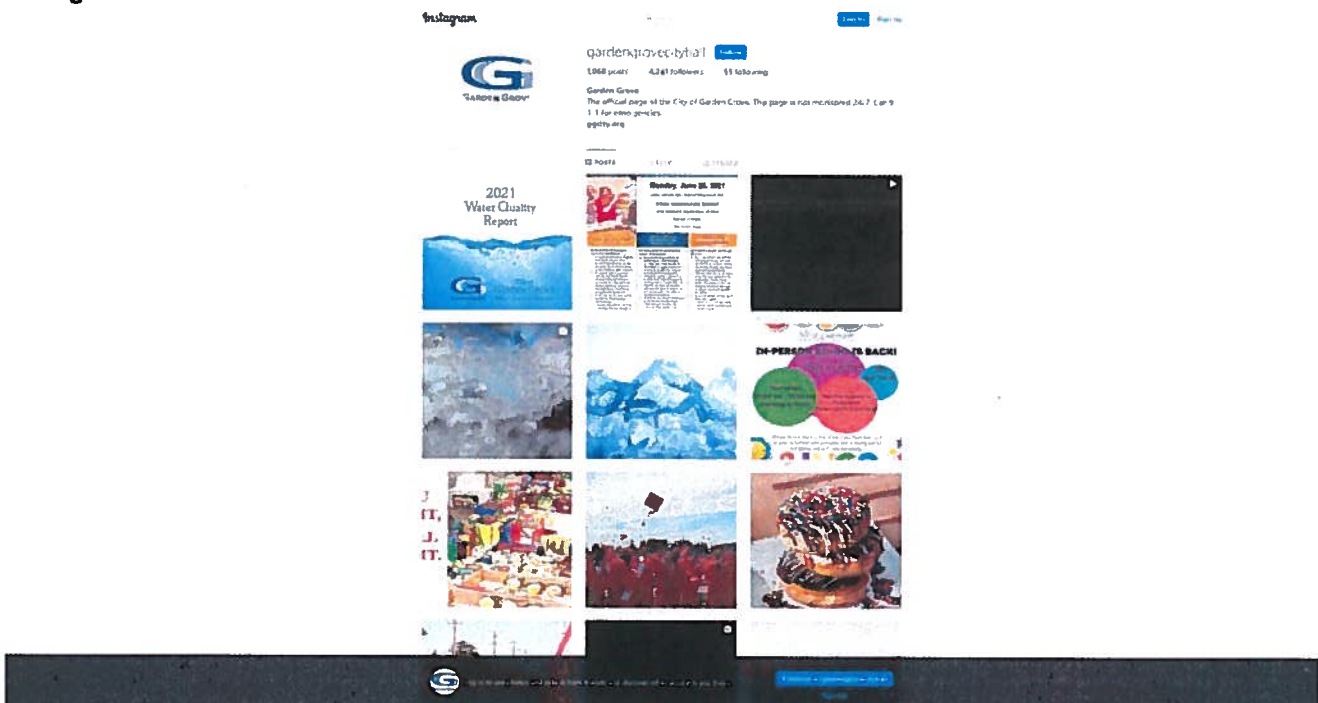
Instagram

Log In Sign Up

gardengrovecityhall Follow

1,068 posts 4,241 followers 11 following

Garden Grove

The official page of the City of Garden Grove. The page is not monitored 24/7. Call 9-1-1 for emergencies.

ggcity.org

GARDEN GROVE

POSTS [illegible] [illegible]

2021 Water Quality Report

Monday, June 28, 2021

IN-PERSON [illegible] IS BACK!

J
IT,
J.
IT.

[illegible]